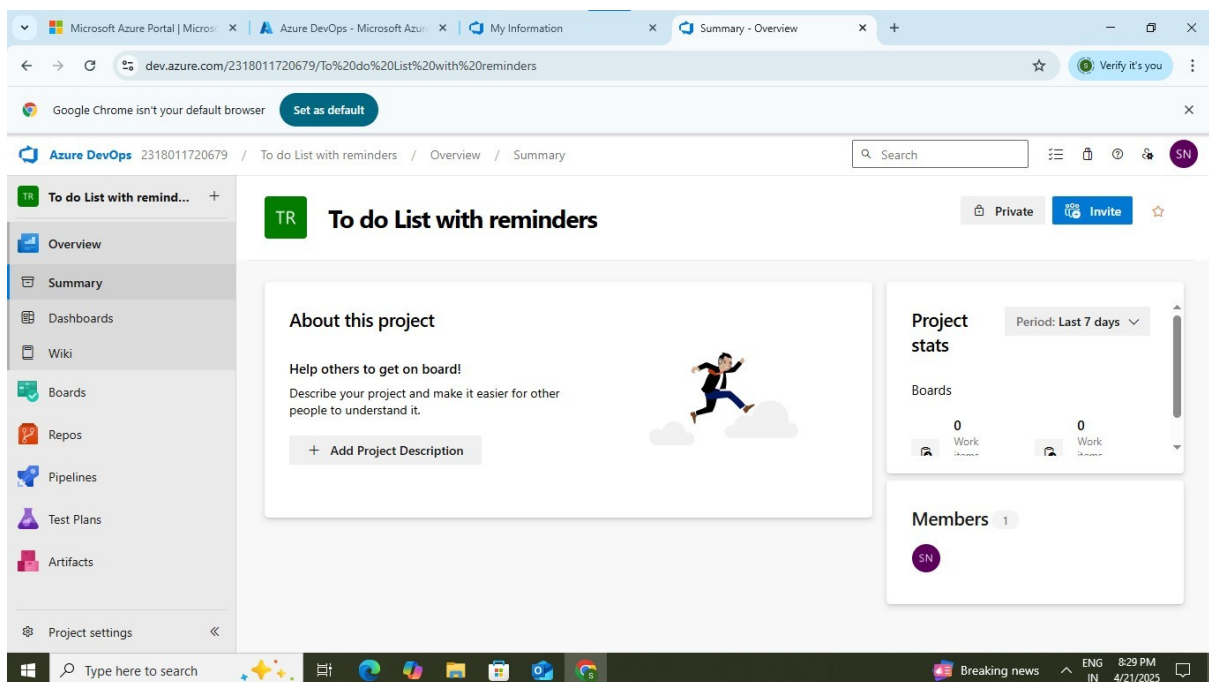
Microsoft Azure Portal | Micros ×
Azure DevOps - Microsoft Azur ×
My Information ×
Summary - Overview ×
+

dev.azure.com/2318011720679/To%20do%20List%20with%20reminders
Verify it's you

Google Chrome isn't your default browser
Set as default

Azure DevOps 2318011720679 / To do List with reminders / Overview / Summary
Search
SN

TR To do List with remind... +
Overview
Summary
Dashboards
Wiki
Boards
Repos
Pipelines
Test Plans
Artifacts
Project settings «

TR To do List with reminders
Private
Invite

About this project
Help others to get on board!
Describe your project and make it easier for other people to understand it.
+ Add Project Description

Project stats
Period: Last 7 days
Boards
0 Work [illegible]
0 Work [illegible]

Members 1
SN

Type here to search
Breaking news
ENG IN
8:29 PM 4/21/2025